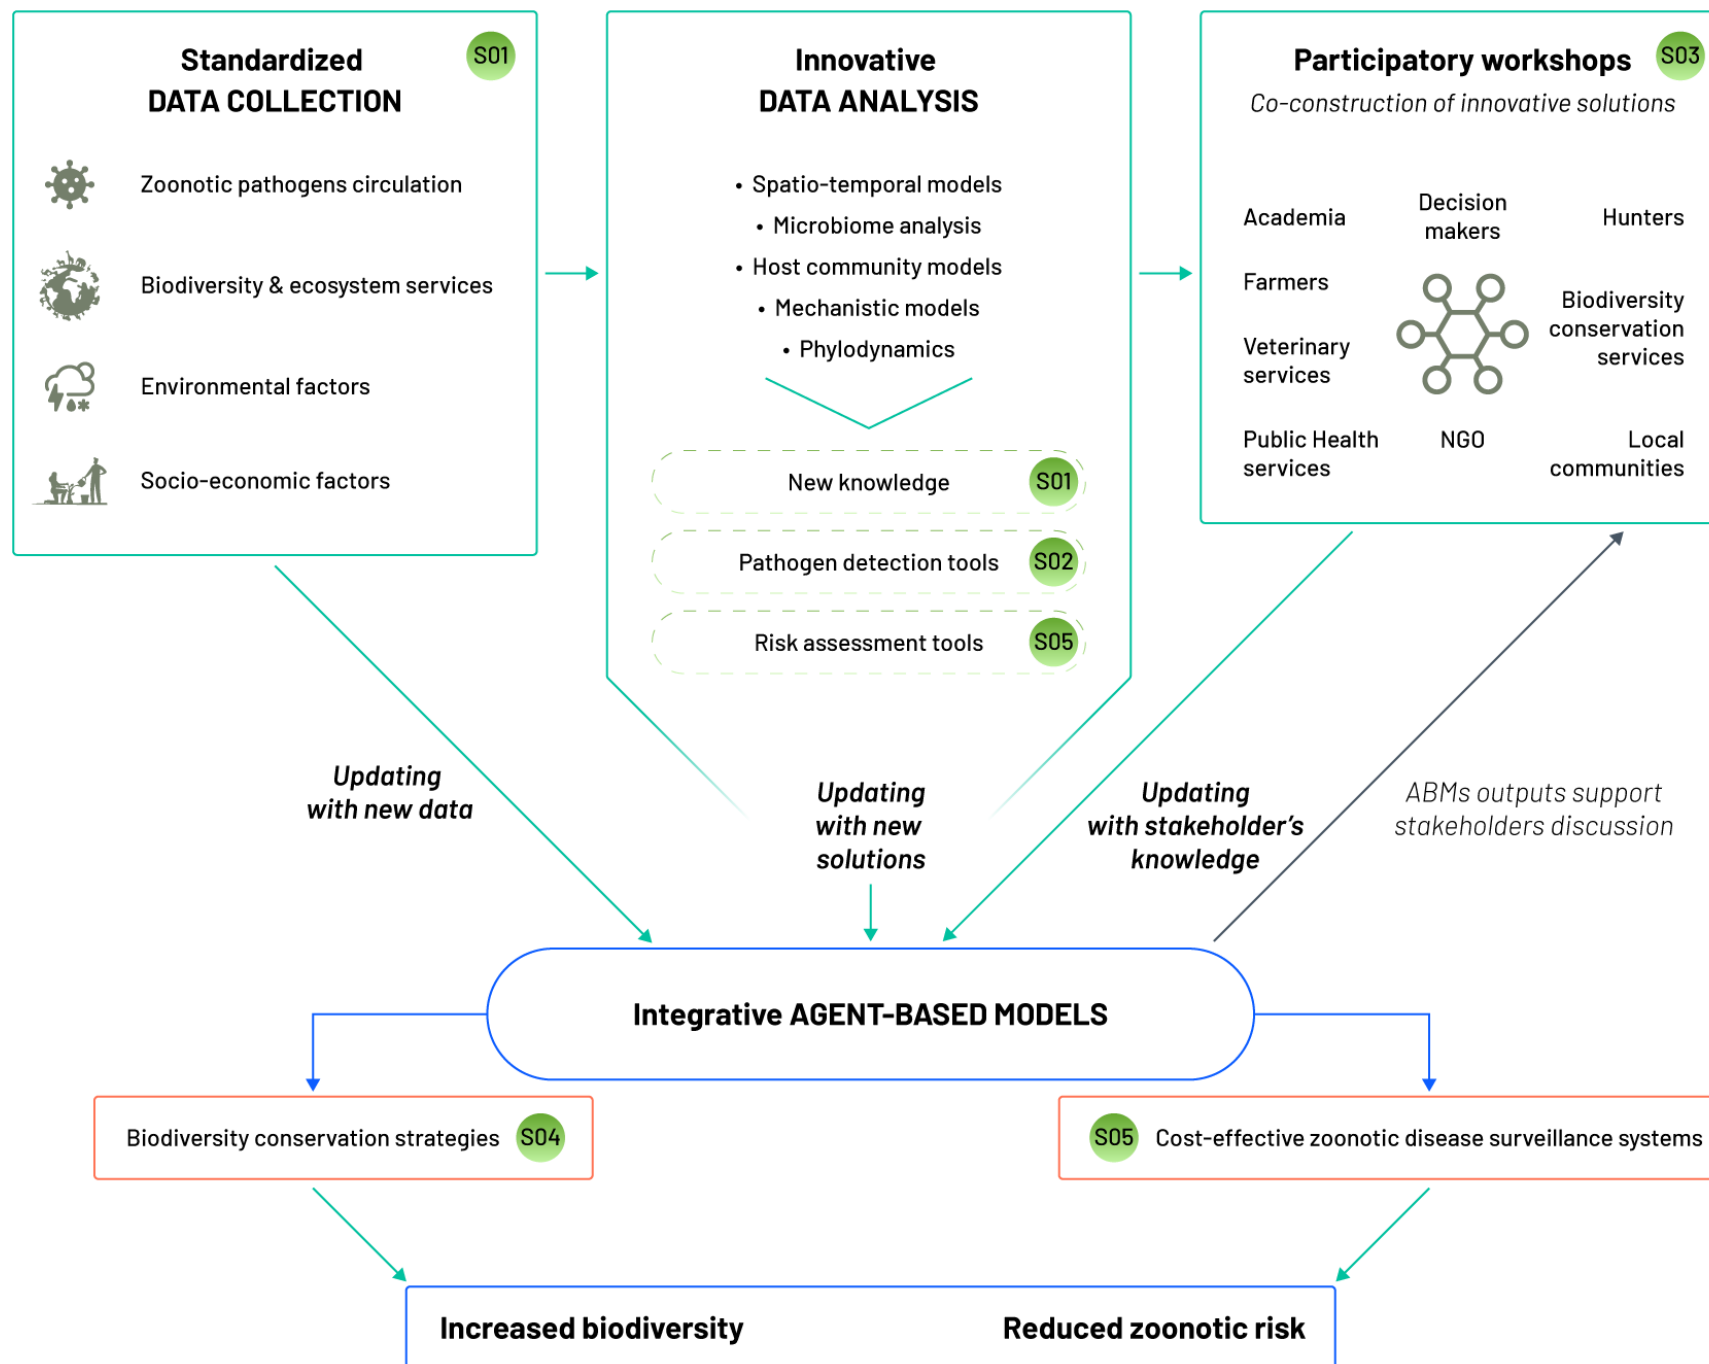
Standardized
DATA COLLECTION
S01

Zoonotic pathogens circulation

Biodiversity & ecosystem services

Environmental factors

Socio-economic factors

Innovative
DATA ANALYSIS

• Spatio-temporal models
• Microbiome analysis
• Host community models
• Mechanistic models
• Phylodynamics

New knowledge S01
Pathogen detection tools S02
Risk assessment tools S05

Participatory workshops S03
Co-construction of innovative solutions

Academia
Decision makers
Hunters
Farmers
Biodiversity conservation services
Veterinary services
Public Health services
NGO
Local communities

Updating with new data

Updating with new solutions

Updating with stakeholder's knowledge

ABMs outputs support stakeholders discussion

Integrative AGENT-BASED MODELS

Biodiversity conservation strategies S04

S05 Cost-effective zoonotic disease surveillance systems

Increased biodiversity
Reduced zoonotic risk